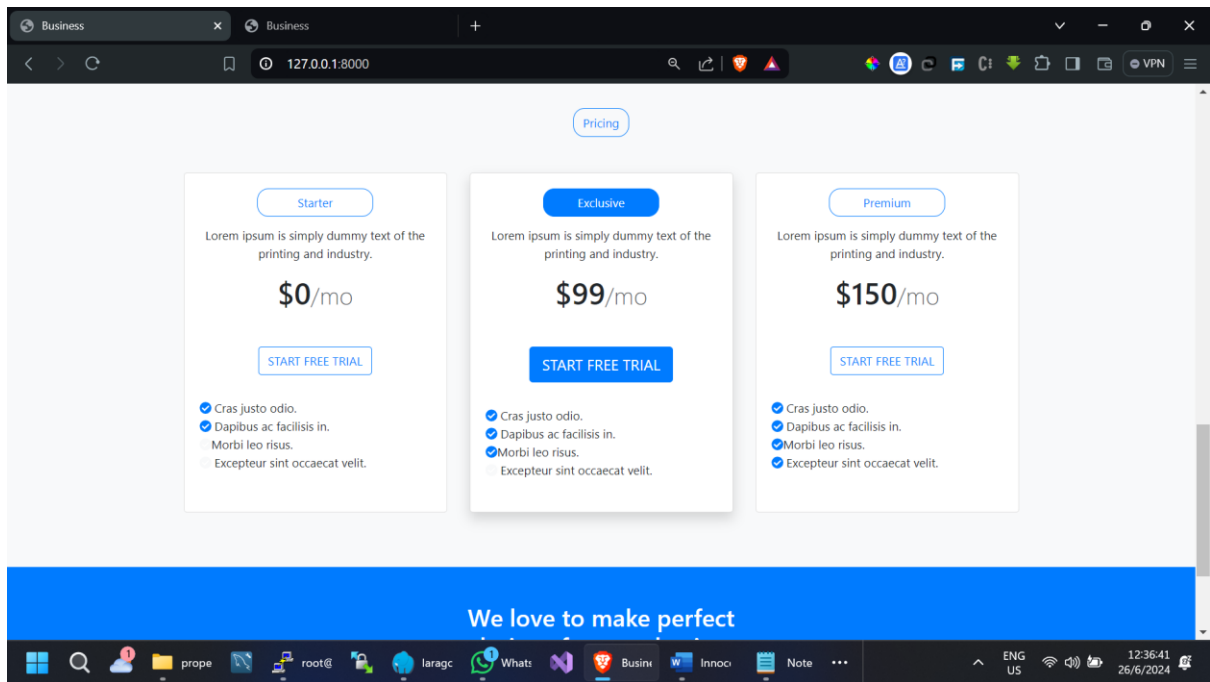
Business
Business
127.0.0.1:8000
VPN

Pricing

Starter
Lorem ipsum is simply dummy text of the printing and industry.
$0/mo
START FREE TRIAL
Cras justo odio.
Dapibus ac facilisis in.
Morbi leo risus.
Excepteur sint occaecat velit.

Exclusive
Lorem ipsum is simply dummy text of the printing and industry.
$99/mo
START FREE TRIAL
Cras justo odio.
Dapibus ac facilisis in.
Morbi leo risus.
Excepteur sint occaecat velit.

Premium
Lorem ipsum is simply dummy text of the printing and industry.
$150/mo
START FREE TRIAL
Cras justo odio.
Dapibus ac facilisis in.
Morbi leo risus.
Excepteur sint occaecat velit.

We love to make perfect
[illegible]

1 prope root@ laragc 1 Whats Busin Innoc Note
ENG US
12:36:41
26/6/2024